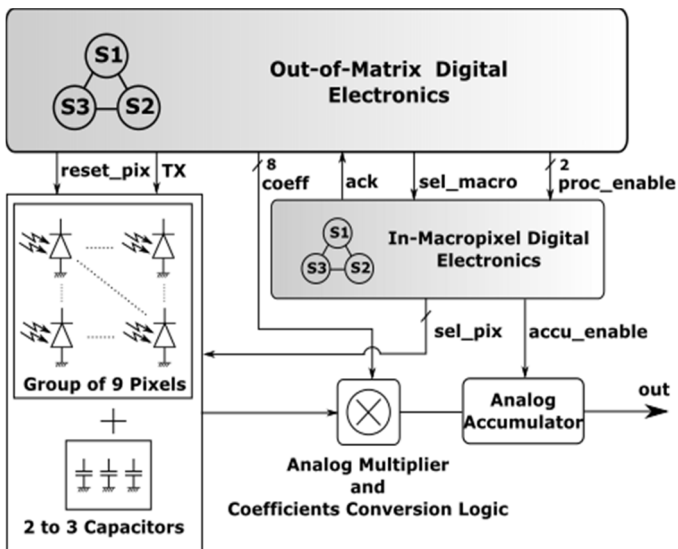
S1
S3
S2
Out-of-Matrix Digital Electronics

reset_pix
TX
8
coeff
ack
sel_macro
2
proc_enable

S1
S3
S2
In-Macropixel Digital Electronics

sel_pix
accu_enable

Group of 9 Pixels

+

2 to 3 Capacitors

Analog Multiplier and Coefficients Conversion Logic

Analog Accumulator

out